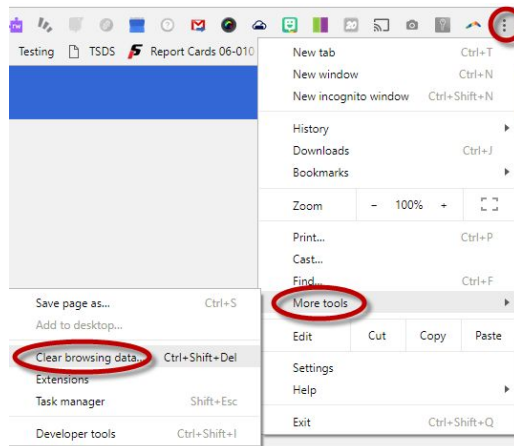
Testing TSDS Report Cards 06-010

New tab Ctrl+T
New window Ctrl+N
New incognito window Ctrl+Shift+N

History
Downloads Ctrl+J
Bookmarks

Zoom − 100% +

Print... Ctrl+P
Cast...
Find... Ctrl+F
More tools

Edit Cut Copy Paste

Settings
Help

Exit Ctrl+Shift+Q

Save page as... Ctrl+S
Add to desktop...

Clear browsing data... Ctrl+Shift+Del
Extensions
Task manager Shift+Esc

Developer tools Ctrl+Shift+I